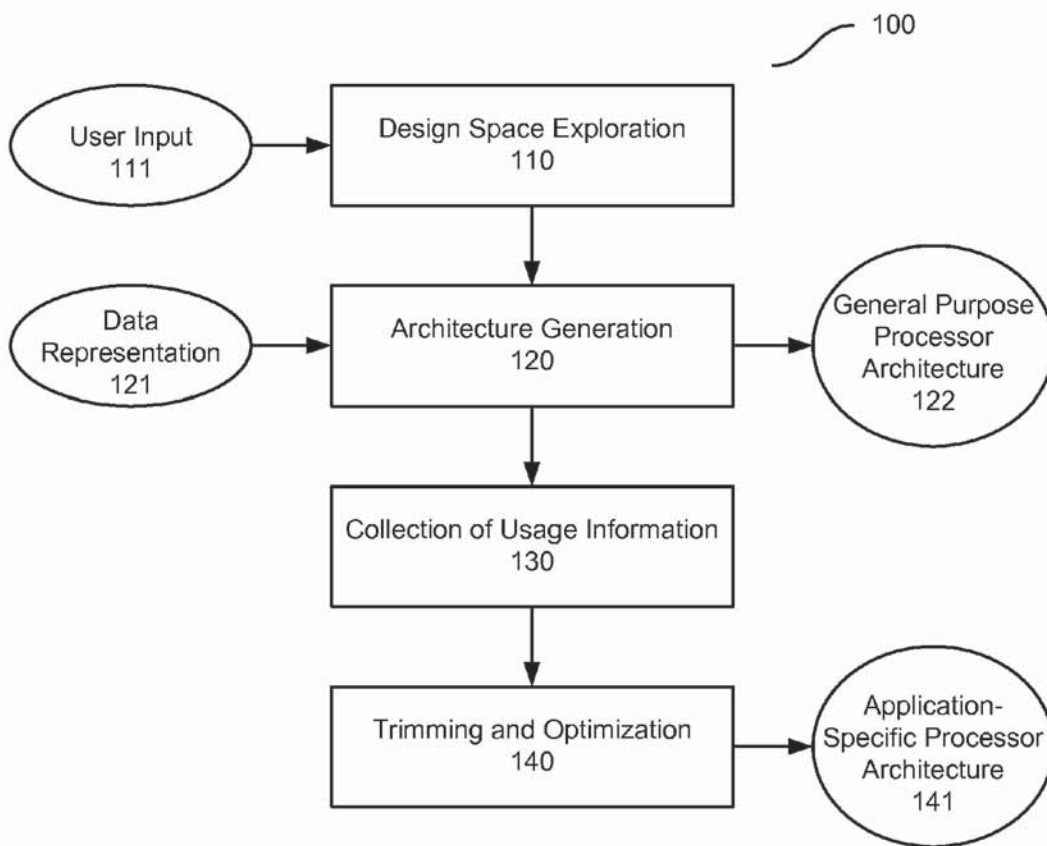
100

User Input
111

Design Space Exploration
110

Data Representation
121

Architecture Generation
120

General Purpose Processor Architecture
122

Collection of Usage Information
130

Trimming and Optimization
140

Application-Specific Processor Architecture
141